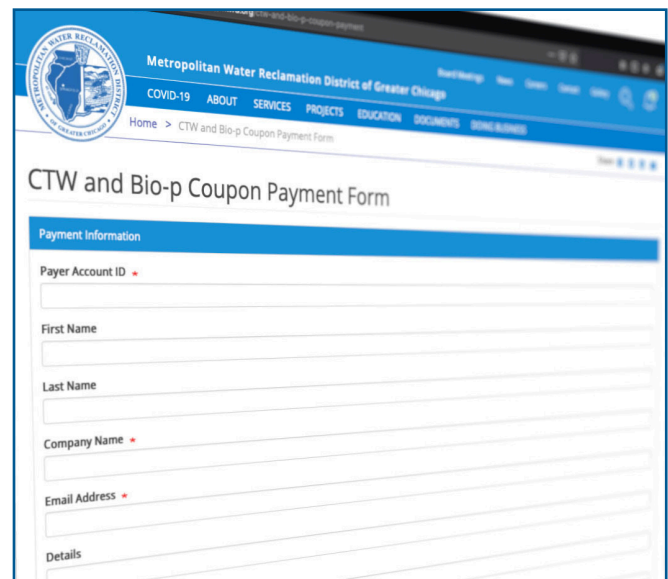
.org/ctw-and-bio-p-coupon-payment

METROPOLITAN WATER RECLAMATION DISTRICT OF GREATER CHICAGO

Metropolitan Water Reclamation District of Greater Chicago

Board Meetings News Careers Contact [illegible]

COVID-19 ABOUT SERVICES PROJECTS EDUCATION DOCUMENTS DOING BUSINESS

Home > CTW and Bio-p Coupon Payment Form

Share

CTW and Bio-p Coupon Payment Form

Payment Information

Payer Account ID *

First Name

Last Name

Company Name *

Email Address *

Details